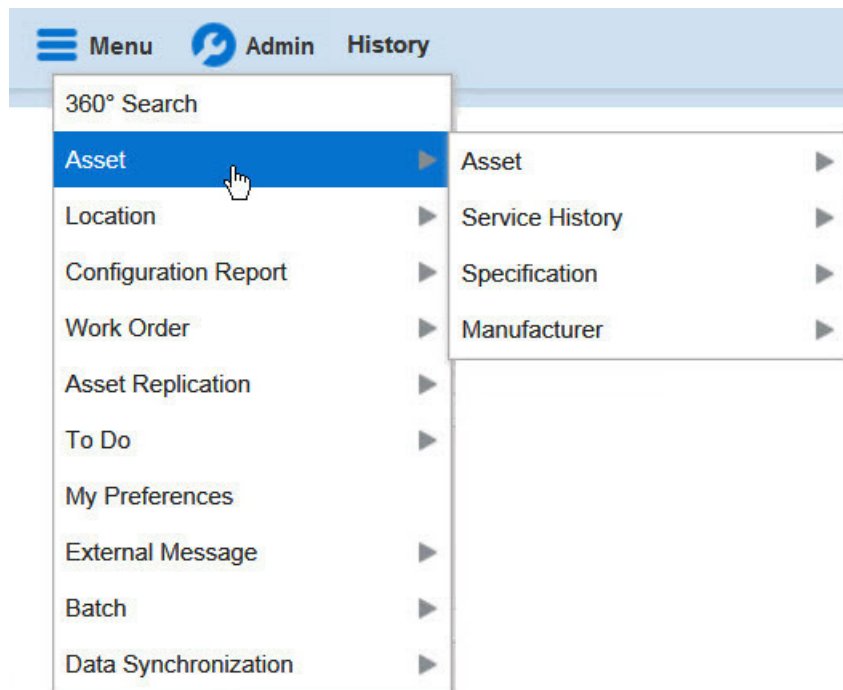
Menu Admin History

360° Search
Asset
Location
Configuration Report
Work Order
Asset Replication
To Do
My Preferences
External Message
Batch
Data Synchronization

Asset
Service History
Specification
Manufacturer